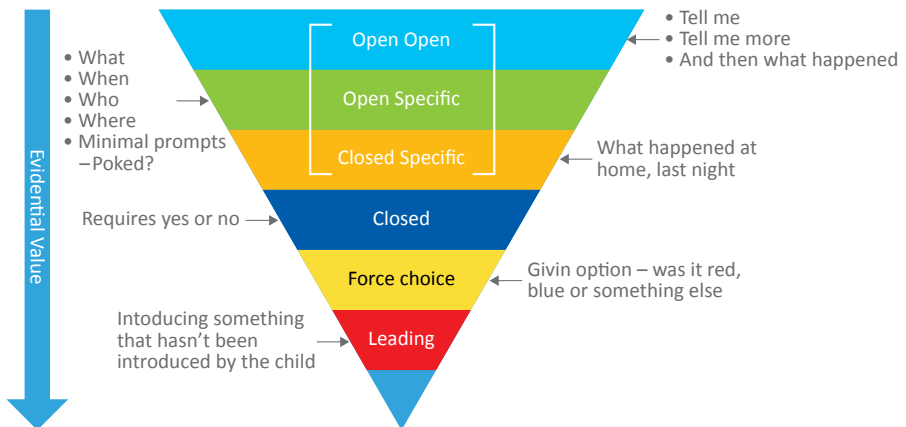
Evidential Value

• What
• When
• Who
• Where
• Minimal prompts –Poked?

Open Open

Open Specific

Closed Specific

• Tell me
• Tell me more
• And then what happened

What happened at home, last night

Requires yes or no

Closed

Force choice

Givin option – was it red, blue or something else

Intoducing something that hasn't been introduced by the child

Leading